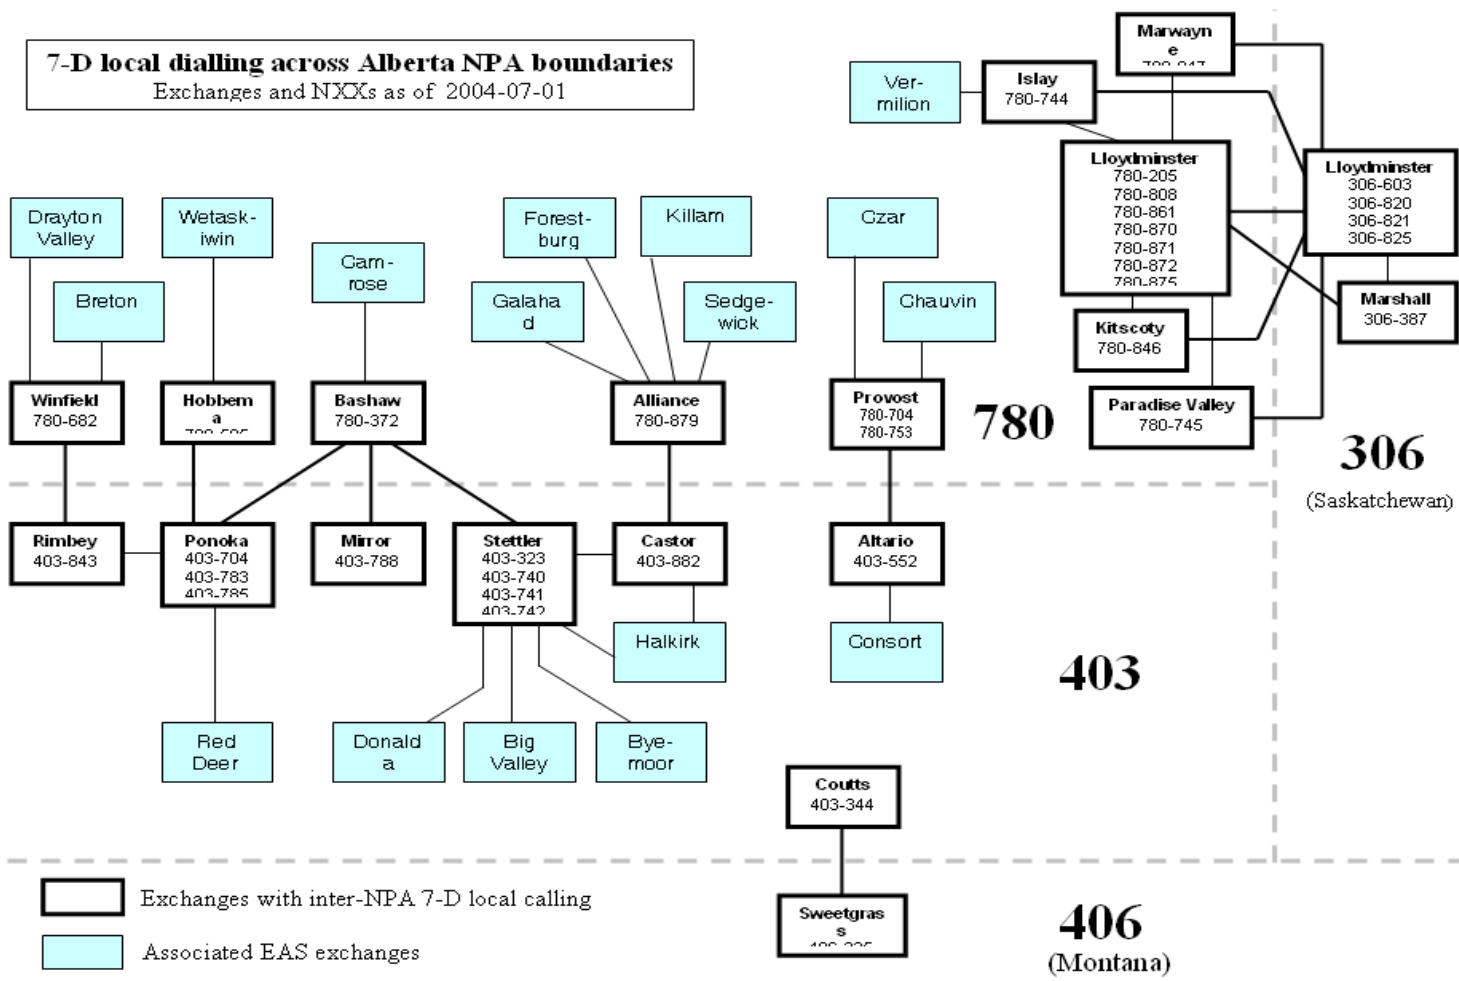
7-D local dialling across Alberta NPA boundaries
Exchanges and NXXs as of 2004-07-01

Marwayne
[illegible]

Vermilion

Islay
780-744

Lloydminster
780-205
780-808
780-861
780-870
780-871
780-872
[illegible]

Lloydminster
306-603
306-820
306-821
306-825

Marshall
306-387

Kitscoty
780-846

Paradise Valley
780-745

Drayton Valley

Wetaskiwin

Camrose

Forestburg

Killam

Czar

Breton

Galahad

Sedgewick

Chauvin

Winfield
780-682

Hobbema
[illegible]

Bashaw
780-372

Alliance
780-879

Provost
780-704
780-753

780

306
(Saskatchewan)

Rimbey
403-843

Ponoka
403-704
403-783
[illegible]

Mirror
403-788

Stettler
403-323
403-740
403-741
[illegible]

Castor
403-882

Altario
403-552

Halkirk

Consort

403

Red Deer

Donalda

Big Valley

Byemoor

Coutts
403-344

Sweetgrass
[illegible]

Exchanges with inter-NPA 7-D local calling

Associated EAS exchanges

406
(Montana)